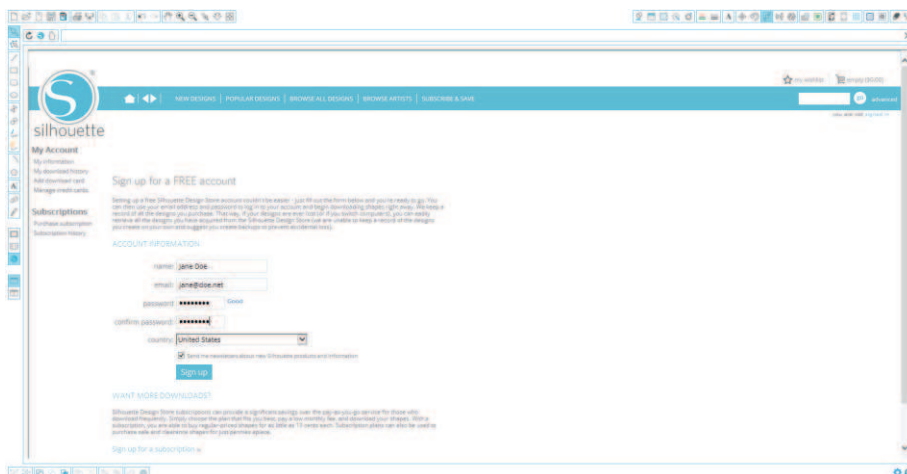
S

silhouette

my wishlist   empty ($0.00)

NEW DESIGNS | POPULAR DESIGNS | BROWSE ALL DESIGNS | BROWSE ARTISTS | SUBSCRIBE & SAVE

go   advanced

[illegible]

My Account
My information
My download history
Add download card
Manage credit cards

Subscriptions
Purchase subscription
Subscription History

Sign up for a FREE account

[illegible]

ACCOUNT INFORMATION

name: Jane Doe

email: jane@doe.net

password: •••••••••   Cancel

confirm password: •••••••••

country: United States

Send me newsletters about new Silhouette products and information

Sign up

WANT MORE DOWNLOADS?

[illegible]

Sign up for a subscription »